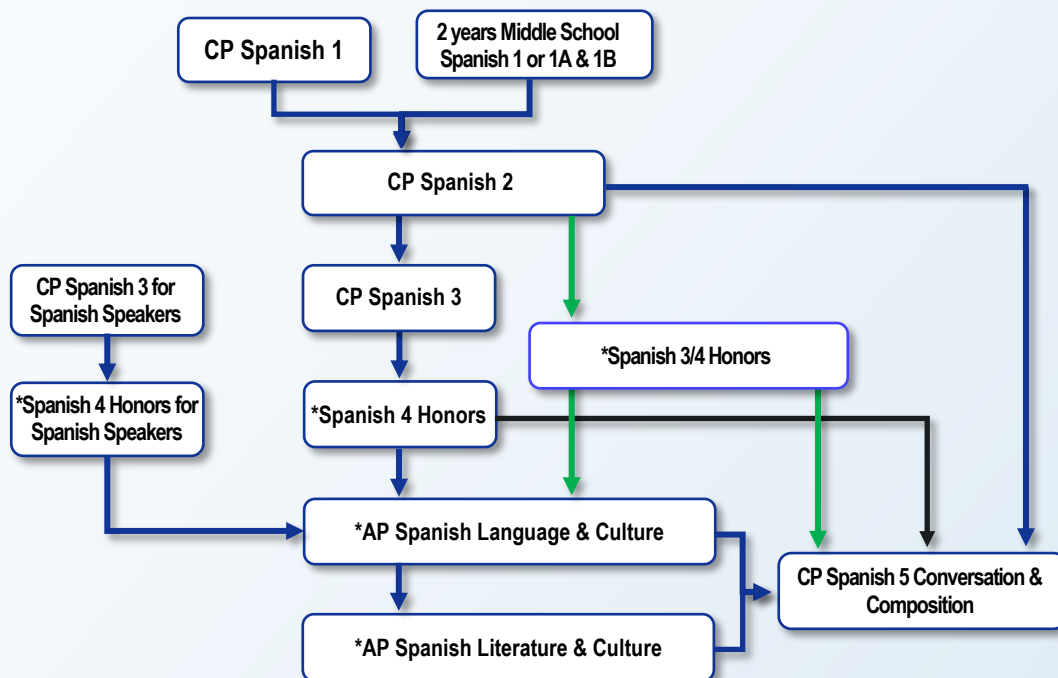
CP Spanish 1

2 years Middle School Spanish 1 or 1A & 1B

CP Spanish 2

CP Spanish 3 for Spanish Speakers

CP Spanish 3

*Spanish 3/4 Honors

*Spanish 4 Honors for Spanish Speakers

*Spanish 4 Honors

*AP Spanish Language & Culture

CP Spanish 5 Conversation & Composition

*AP Spanish Literature & Culture